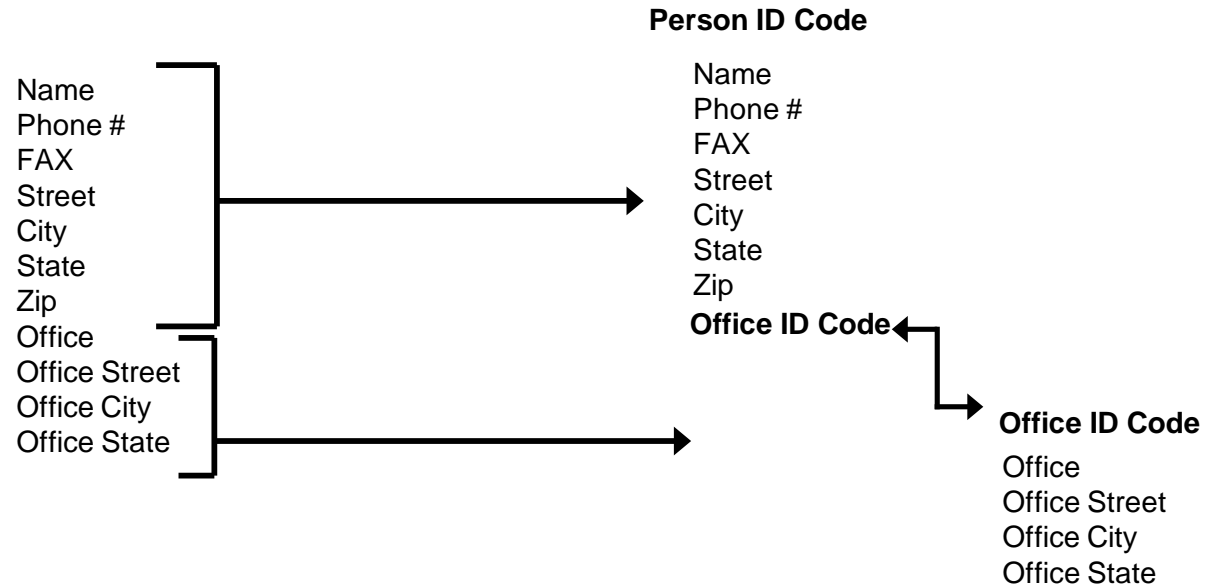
Name
Phone #
FAX
Street
City
State
Zip
Office
Office Street
Office City
Office State

Person ID Code

Name
Phone #
FAX
Street
City
State
Zip
Office ID Code

Office ID Code

Office
Office Street
Office City
Office State